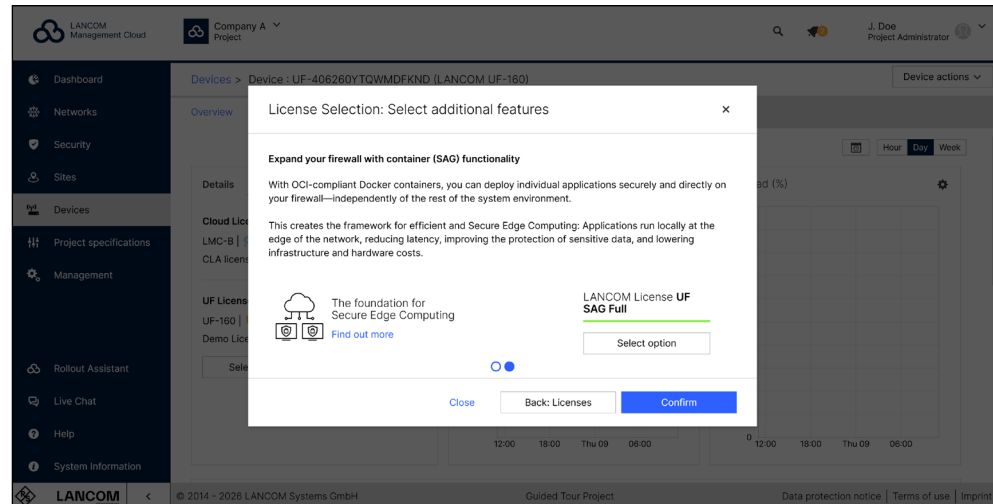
LANCOM Management Cloud

Company A
Project

J. Doe
Project Administrator

Dashboard
Networks
Security
Sites
Devices
Project specifications
Management

Rollout Assistant
Live Chat
Help
System Information

LANCOM

Devices > Device : UF-406260YTQWMDFKND (LANCOM UF-160)

Device actions

Overview

Hour Day Week

Details

Cloud Lic
LMC-B |
CLA licens

UF Licens
UF-160 |
Demo Lice

Sele

ad (%)

License Selection: Select additional features

Expand your firewall with container (SAG) functionality

With OCI-compliant Docker containers, you can deploy individual applications securely and directly on your firewall—independently of the rest of the system environment.

This creates the framework for efficient and Secure Edge Computing: Applications run locally at the edge of the network, reducing latency, improving the protection of sensitive data, and lowering infrastructure and hardware costs.

The foundation for Secure Edge Computing
Find out more

LANCOM License **UF SAG Full**

Select option

Close

Back: Licenses

Confirm

12:00 18:00 Thu 09 06:00

0 12:00 18:00 Thu 09 06:00

© 2014 - 2026 LANCOM Systems GmbH

Guided Tour Project

Data protection notice | Terms of use | Imprint